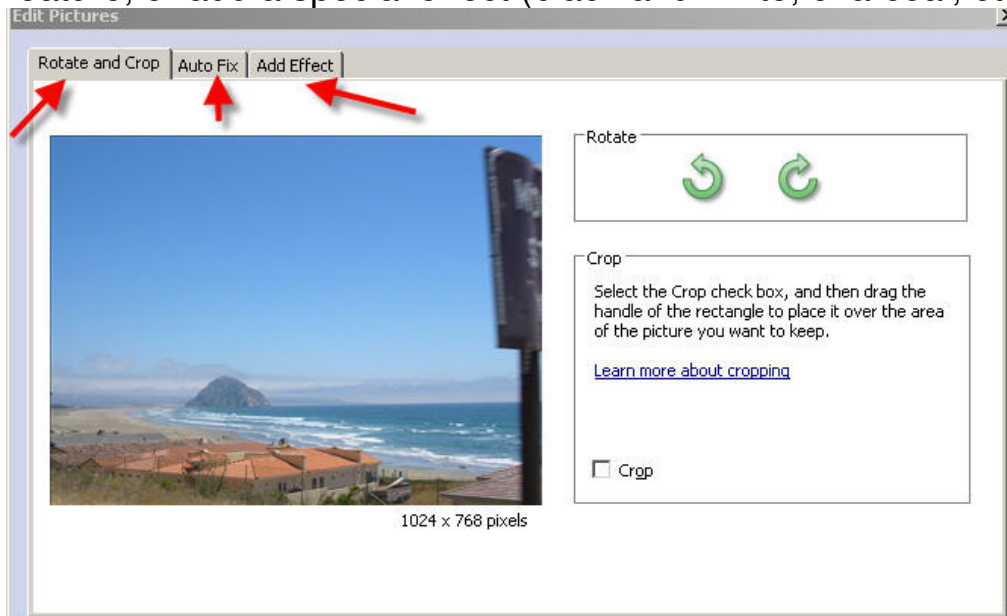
Edit Pictures

Rotate and Crop | Auto Fix | Add Effect

Rotate

Crop

Select the Crop check box, and then drag the handle of the rectangle to place it over the area of the picture you want to keep.

Learn more about cropping

Crop

1024 x 768 pixels